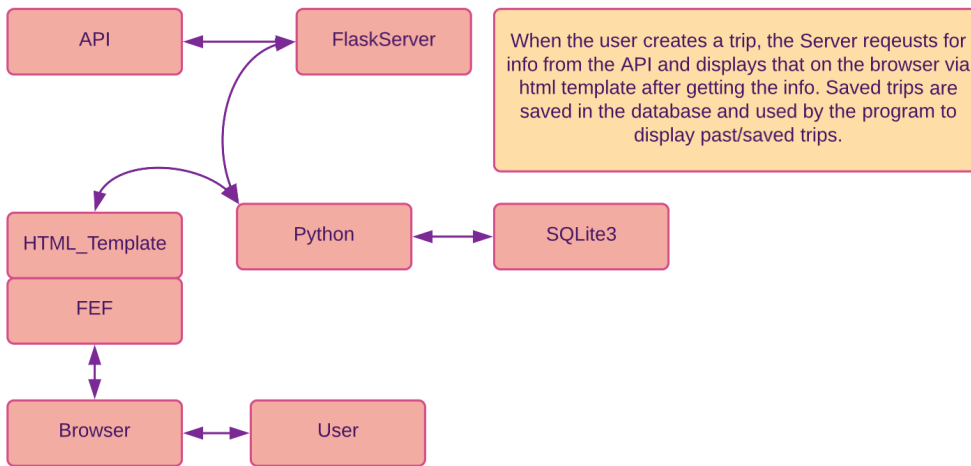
API

FlaskServer

When the user creates a trip, the Server reqeusts for info from the API and displays that on the browser via html template after getting the info. Saved trips are saved in the database and used by the program to display past/saved trips.

HTML_Template

Python

SQLite3

FEF

Browser

User